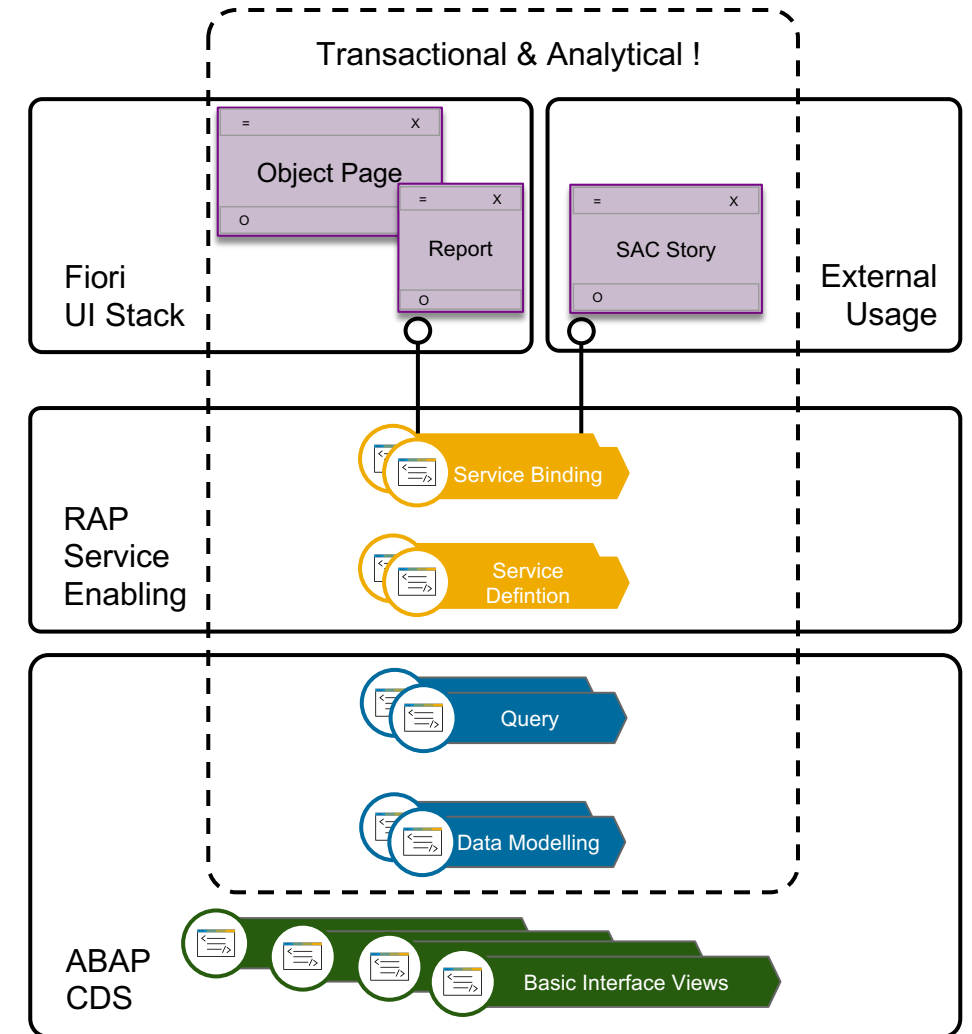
Transactional & Analytical !

=
x
Object Page
o

=
x
Report
o

=
x
SAC Story
o

Fiori
UI Stack

External
Usage

RAP
Service
Enabling

Service Binding

Service
Defintion

Query

Data Modelling

ABAP
CDS

Basic Interface Views